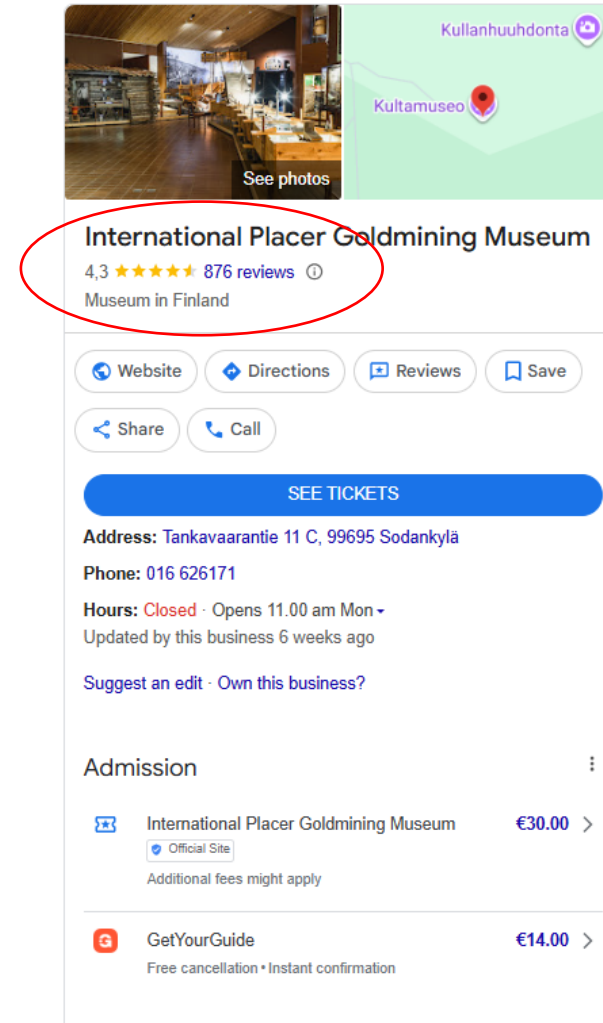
See photos

Kullanhuuhdonta

Kultamuseo

International Placer Goldmining Museum

4,3 876 reviews

Museum in Finland

Website Directions Reviews Save

Share Call

SEE TICKETS

Address: Tankavaarantie 11 C, 99695 Sodankylä

Phone: 016 626171

Hours: Closed · Opens 11.00 am Mon

Updated by this business 6 weeks ago

Suggest an edit · Own this business?

Admission

International Placer Goldmining Museum €30.00

Official Site

Additional fees might apply

GetYourGuide €14.00

Free cancellation • Instant confirmation